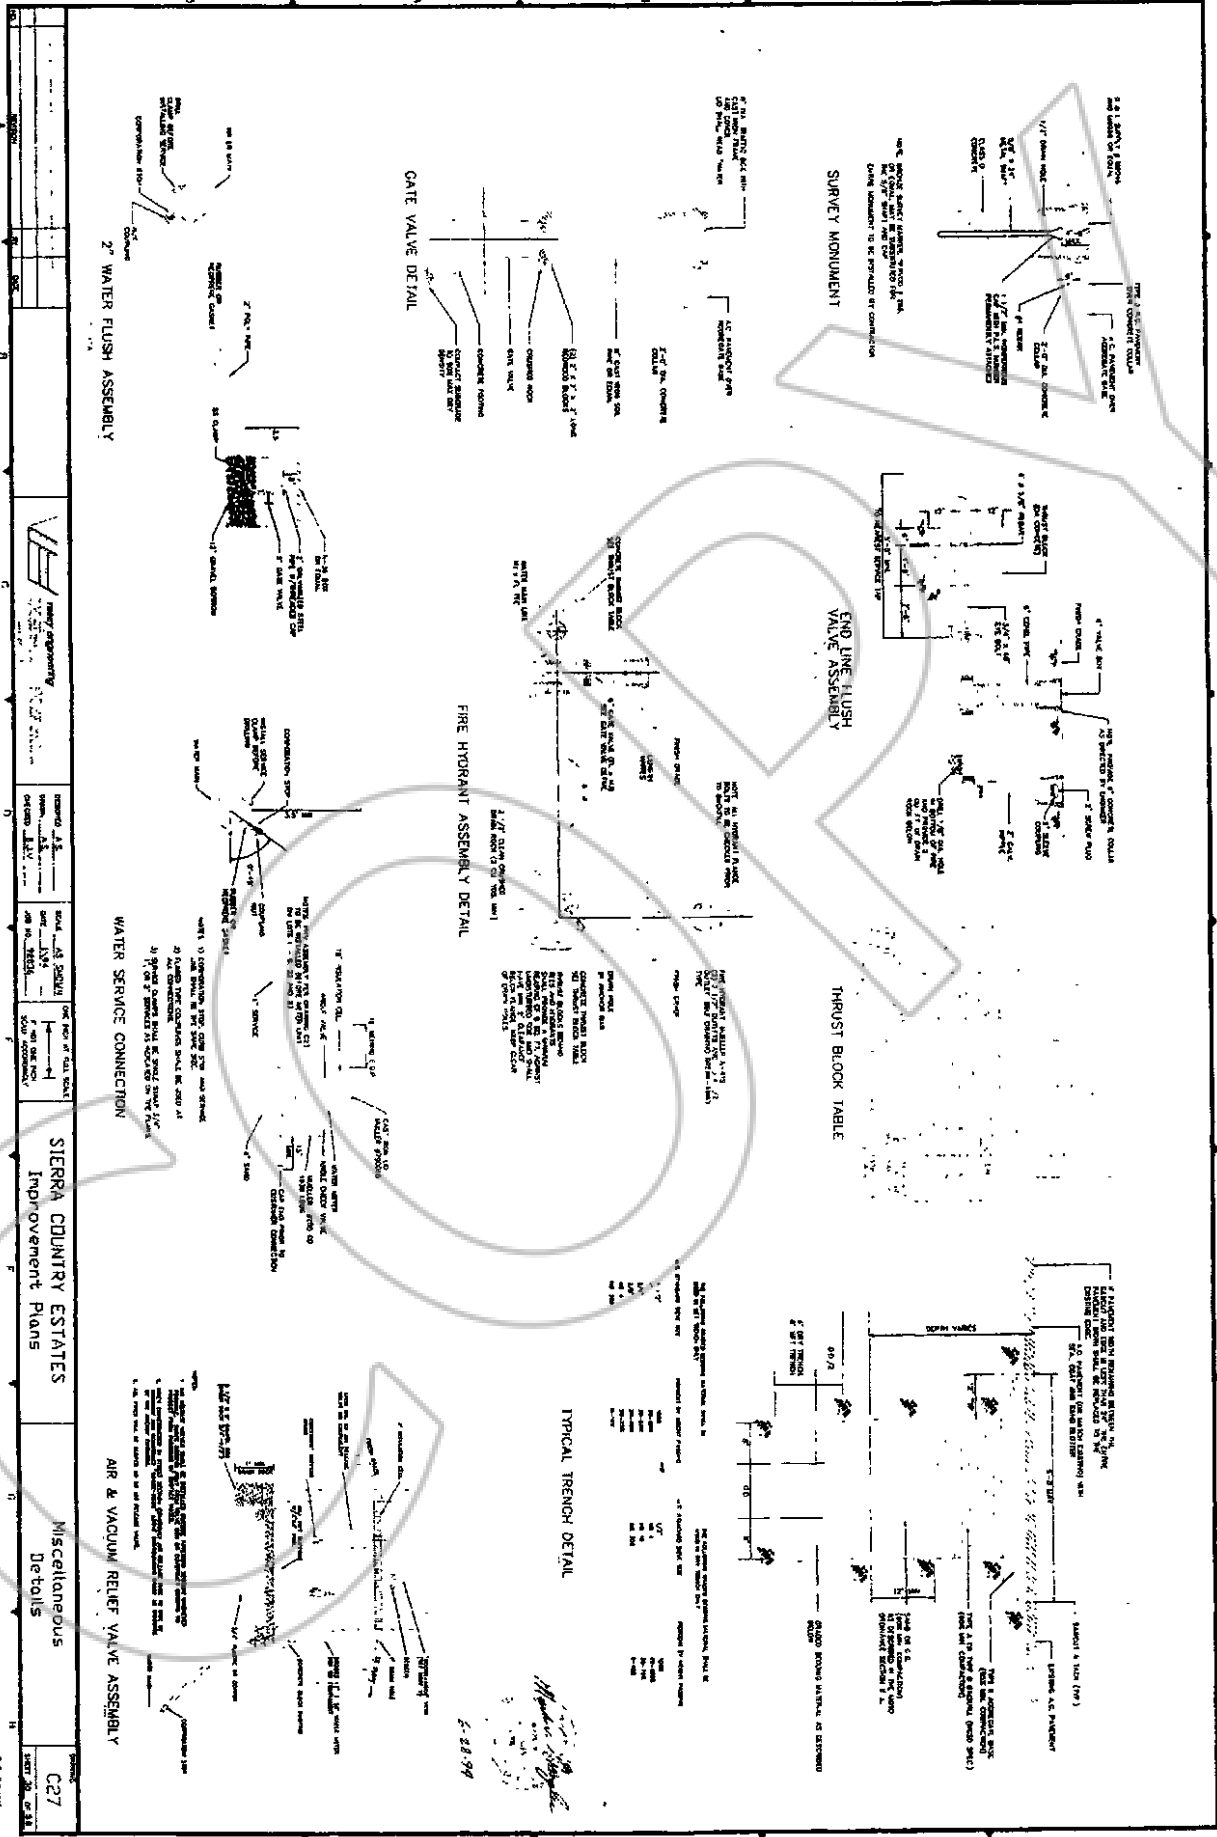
SURVEY MONUMENT

GATE VALVE DETAIL

2" WATER FLUSH ASSEMBLY

END LINE FLUSH VALVE ASSEMBLY

FIRE HYDRANT ASSEMBLY DETAIL

THRUST BLOCK TABLE

WATER SERVICE CONNECTION

TYPICAL TRENCH DETAIL

AIR & VACUUM RELIEF VALVE ASSEMBLY

DEPTH VARIES

6-28-99

SIERRA COUNTRY ESTATES
Improvement Plans

Miscellaneous
Details

C27

AS SHOWN

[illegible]